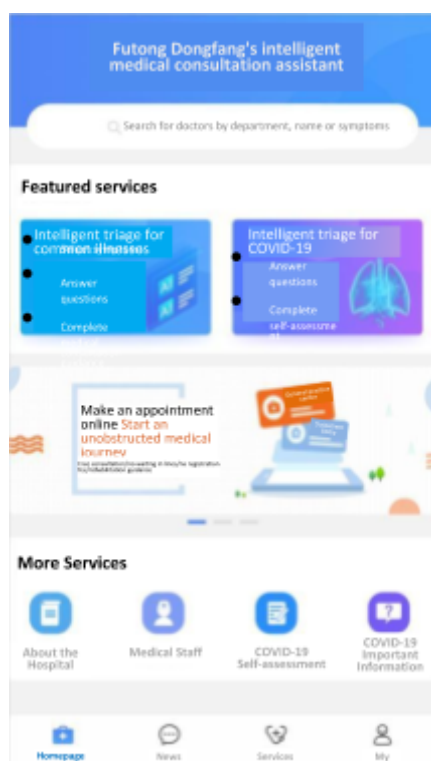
Futong Dongfang's intelligent medical consultation assistant

Search for doctors by department, name or symptoms

Featured services

Intelligent triage for common illnesses

Answer questions

Complete

Intelligent triage for COVID-19

Answer questions

Complete self-assessme

Make an appointment online Start an unobstructed medical journey

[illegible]

More Services

About the Hospital

Medical Staff

COVID-19 Self-assessment

COVID-19 Important Information

Homepage

News

Services

My